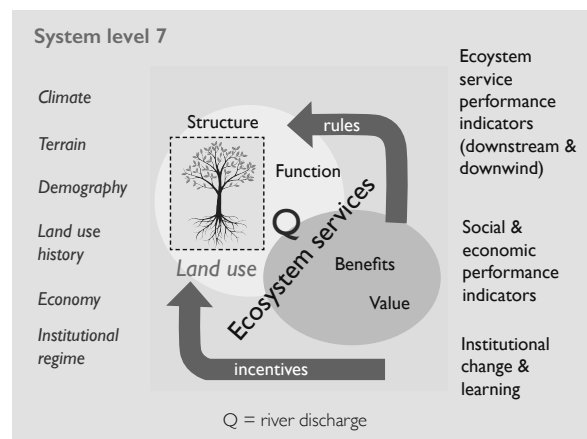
System level 7

Climate

Terrain

Demography

Land use history

Economy

Institutional regime

Structure

Function

Q

Land use

Ecosystem services

Benefits

Value

rules

incentives

Ecoystem service performance indicators (downstream & downwind)

Social & economic performance indicators

Institutional change & learning

Q = river discharge